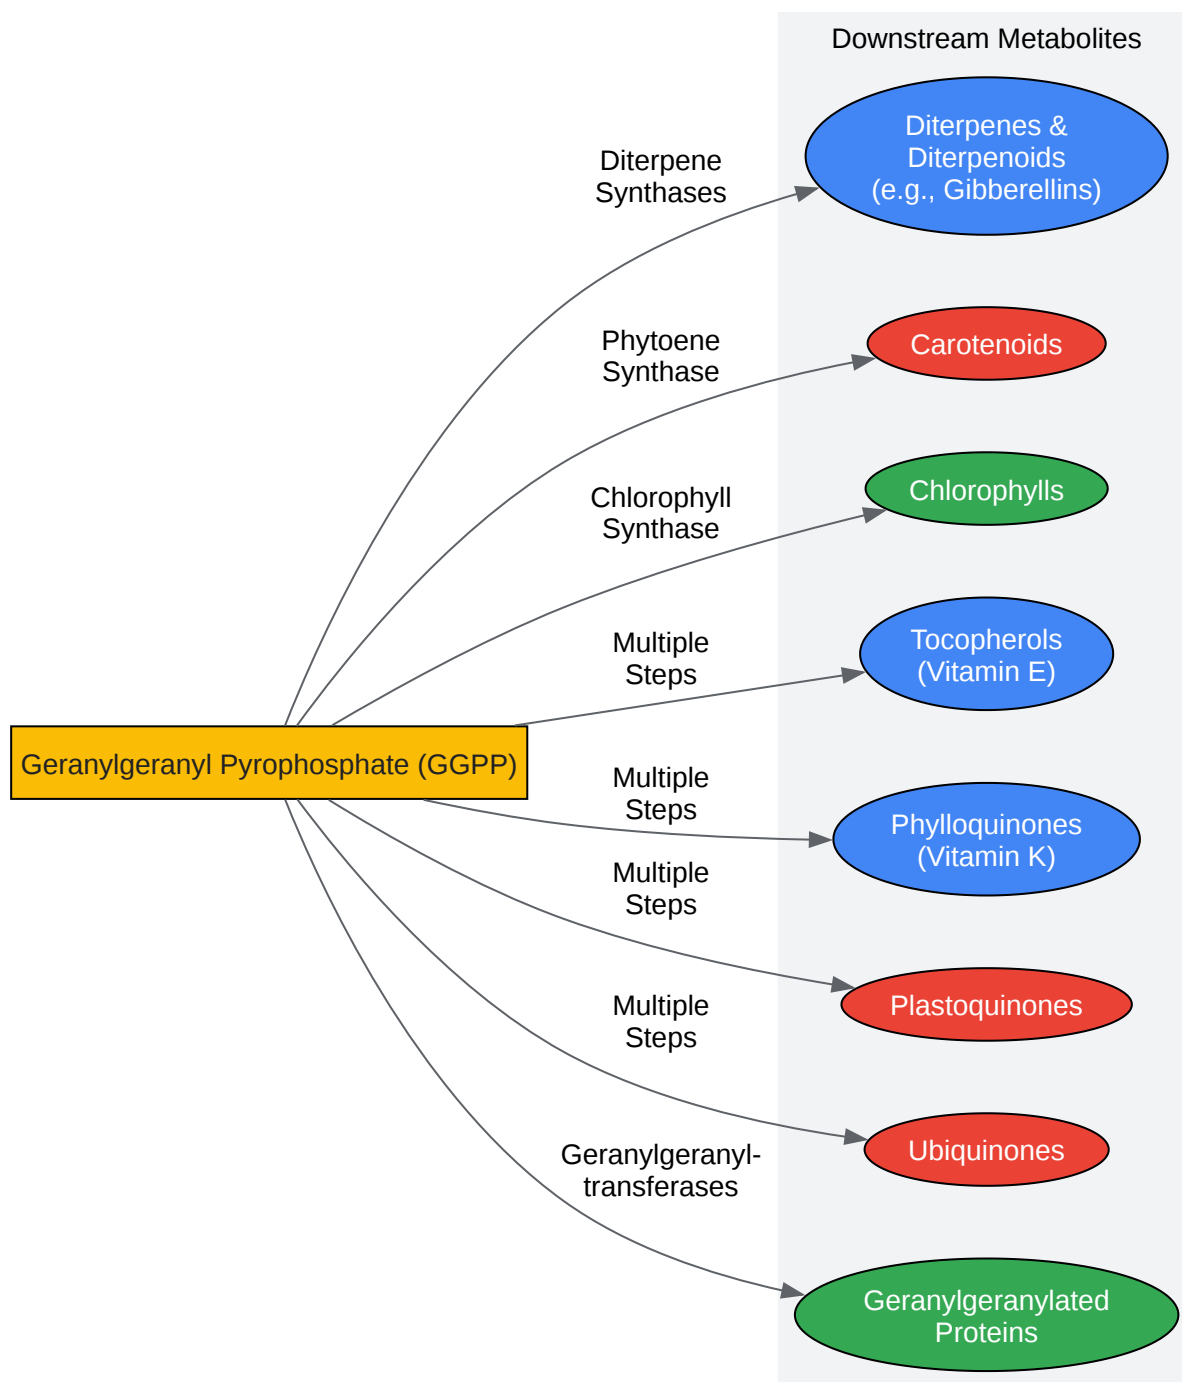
Downstream Metabolites

Geranylgeranyl Pyrophosphate (GGPP)

Diterpene Synthases

Diterpenes & Diterpenoids (e.g., Gibberellins)

Phytoene Synthase

Carotenoids

Chlorophyll Synthase

Chlorophylls

Multiple Steps

Tocopherols (Vitamin E)

Multiple Steps

Phylloquinones (Vitamin K)

Multiple Steps

Plastoquinones

Multiple Steps

Ubiquinones

Geranylgeranyl-transferases

Geranylgeranylated Proteins